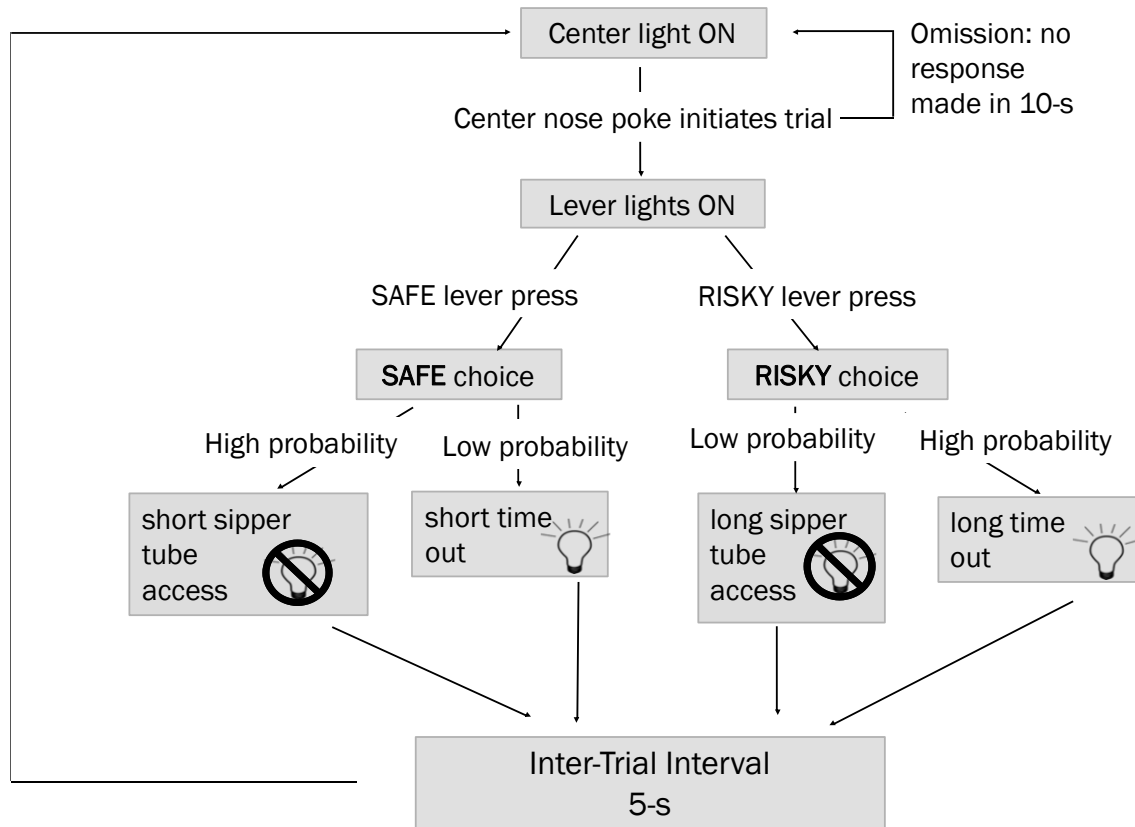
Center light ON

Omission: no response made in 10-s

Center nose poke initiates trial

Lever lights ON

SAFE lever press

RISKY lever press

SAFE choice

RISKY choice

High probability

Low probability

Low probability

High probability

short sipper tube access

short time out

long sipper tube access

long time out

Inter-Trial Interval 5-s